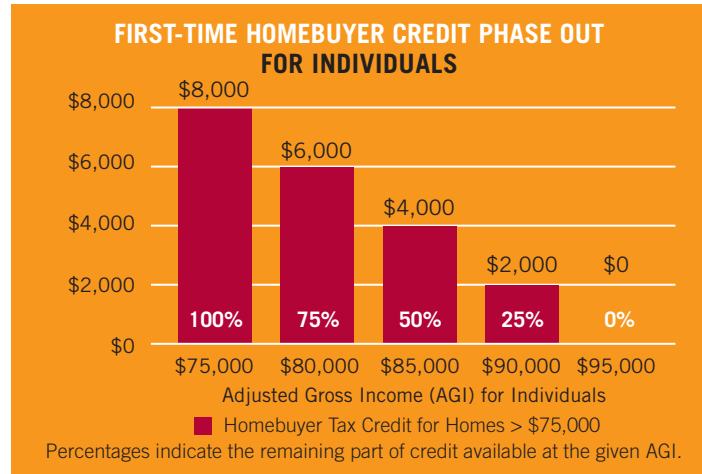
FIRST-TIME HOMEBUYER CREDIT PHASE OUT FOR INDIVIDUALS

$8,000
$6,000
$4,000
$2,000
$0

$8,000
$6,000
$4,000
$2,000
$0

100%
75%
50%
25%
0%

$75,000 $80,000 $85,000 $90,000 $95,000

Adjusted Gross Income (AGI) for Individuals

Homebuyer Tax Credit for Homes > $75,000

Percentages indicate the remaining part of credit available at the given AGI.